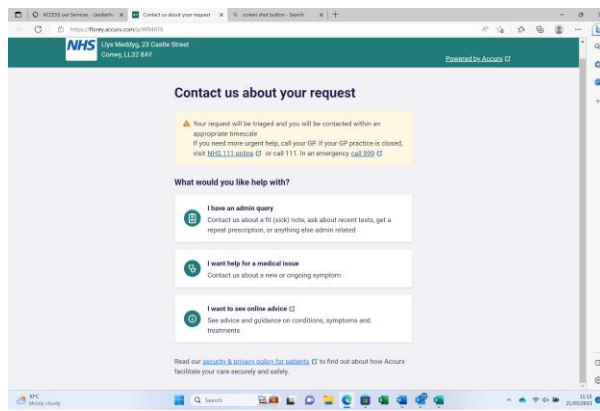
ACCESS our Services - Llanberis | Contact us about your request | screen shot button - Search

https://florey.accurx.com/p/8094016

NHS Llys Meddyg, 23 Castle Street Conwy, LL32 8AY

Powered by Accurx

Contact us about your request

Your request will be triaged and you will be contacted within an appropriate timescale
If you need more urgent help, call your GP. If your GP practice is closed, visit NHS 111 online or call 111. In an emergency call 999

What would you like help with?

I have an admin query
Contact us about a fit (sick) note, ask about recent tests, get a repeat prescription, or anything else admin related

I want help for a medical issue
Contact us about a new or ongoing symptom

I want to see online advice
See advice and guidance on conditions, symptoms and treatments

Read our security & privacy policy for patients to find out about how Accurx facilitate your care securely and safely.

10°C Mostly cloudy

Search

11:15 21/03/2023